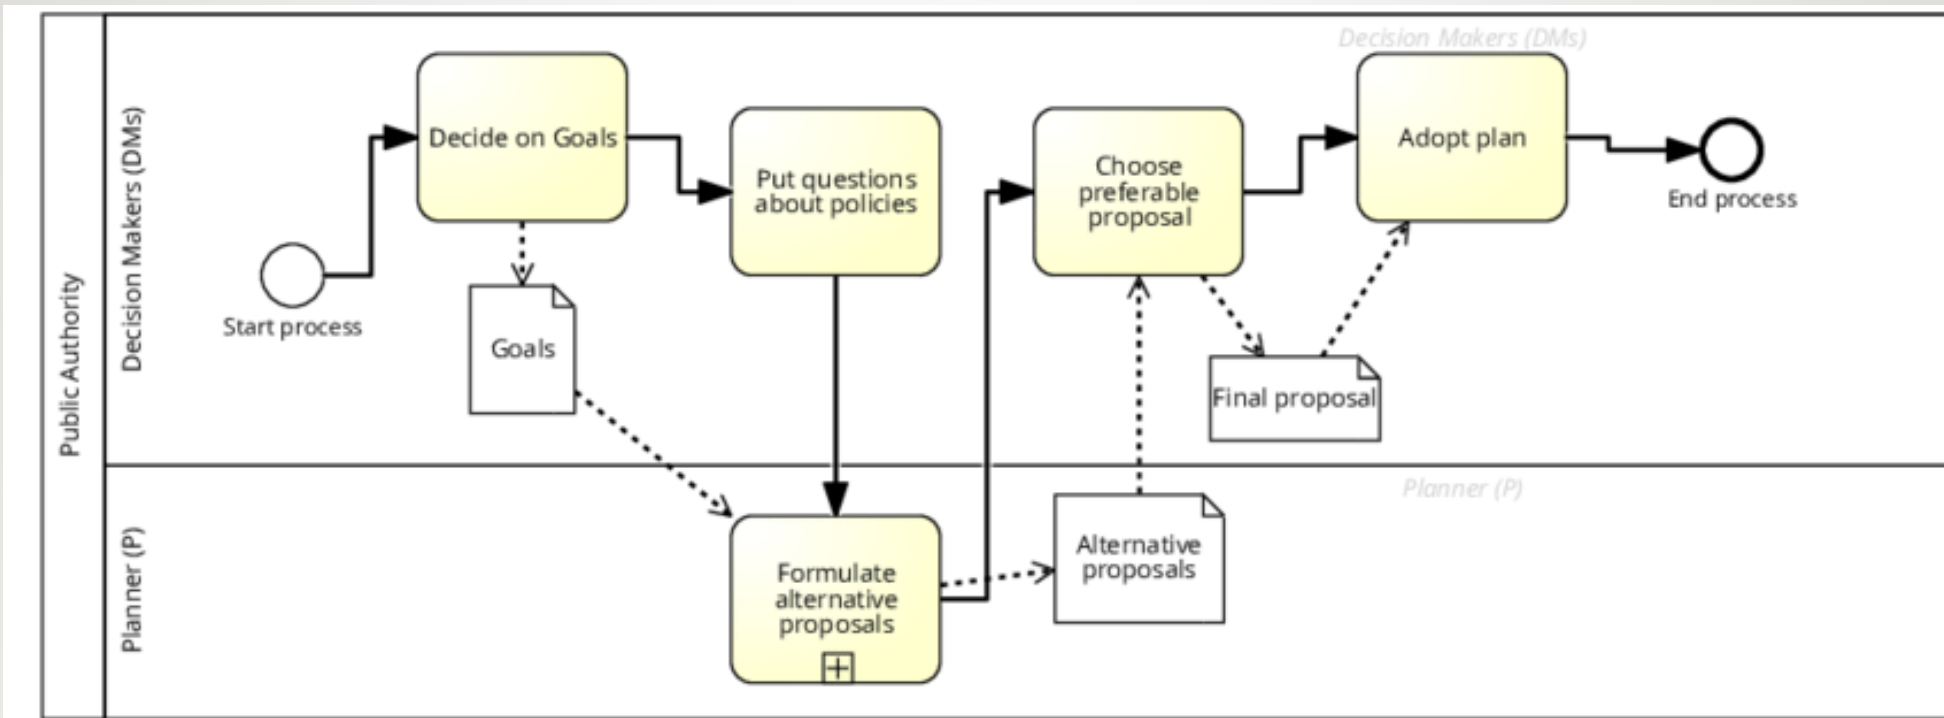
Public Authority

Decision Makers (DMs)

Decision Makers (DMs)

Start process

Decide on Goals

Goals

Put questions about policies

Choose preferable proposal

Final proposal

Adopt plan

End process

Planner (P)

Planner (P)

Formulate alternative proposals

Alternative proposals